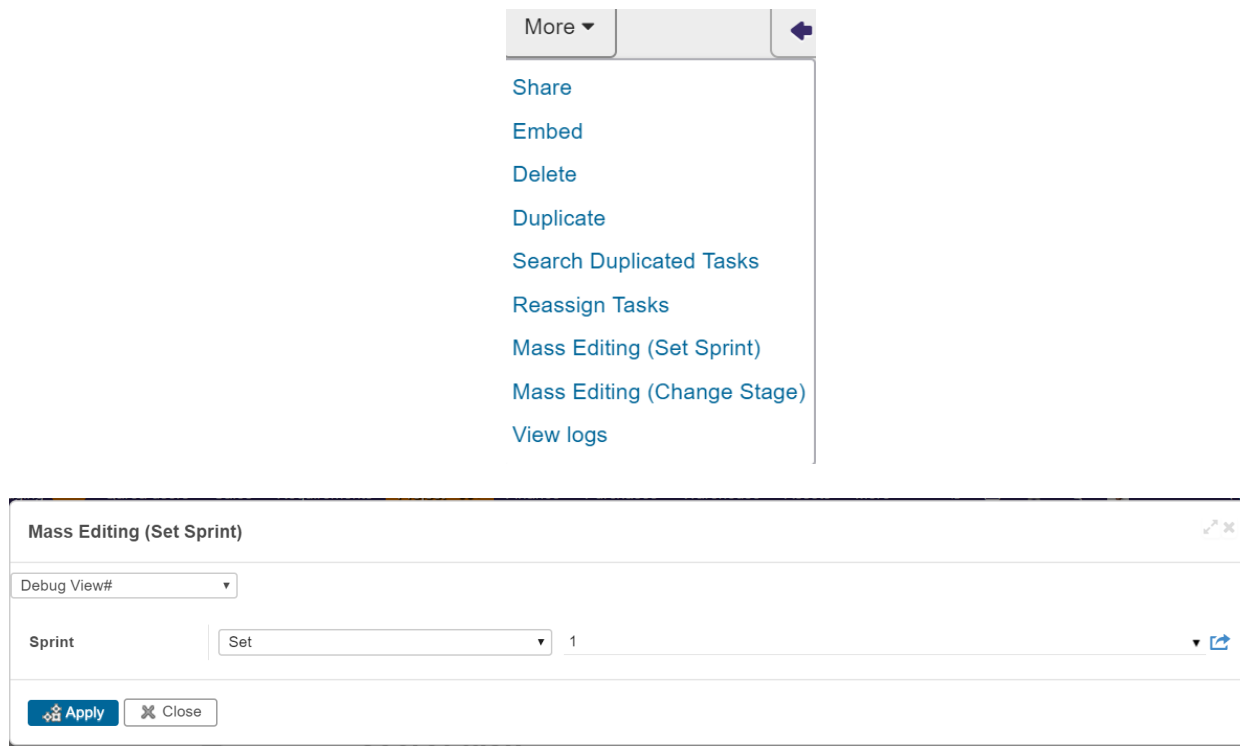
More ▾

Share
Embed
Delete
Duplicate
Search Duplicated Tasks
Reassign Tasks
Mass Editing (Set Sprint)
Mass Editing (Change Stage)
View logs

Mass Editing (Set Sprint)

Debug View#

Sprint | Set | 1

Apply
Close